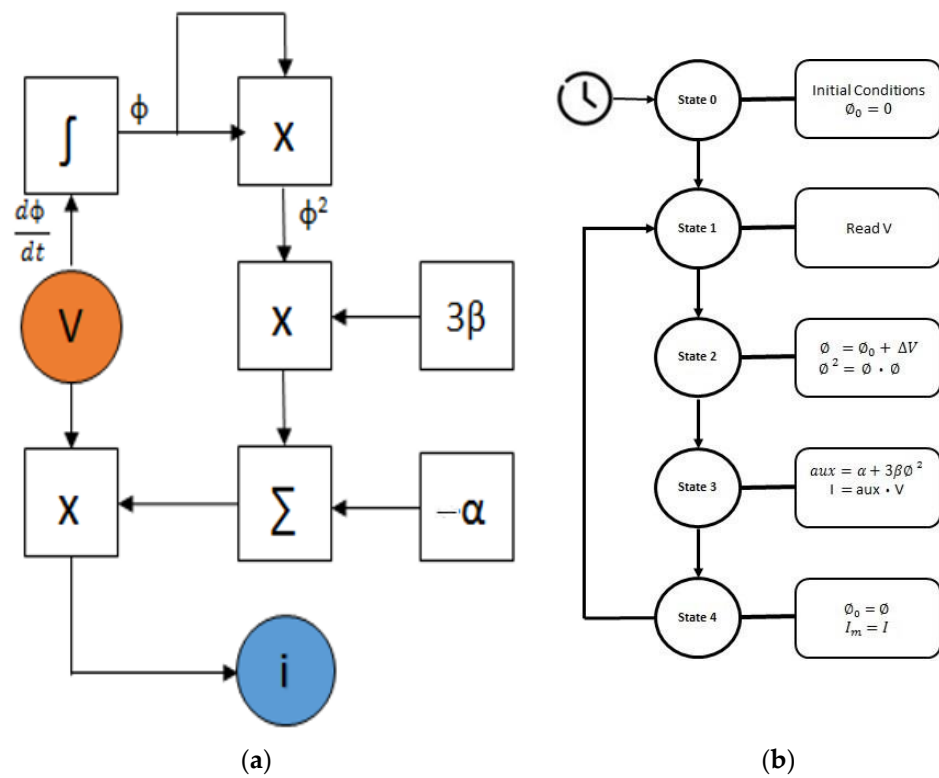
$\int$

ϕ

X

$\phi^2$

$\frac{d\phi}{dt}$

V

X

3β

X

$\sum$

−α

i

(**a**)

State 0

Initial Conditions $\emptyset_0 = 0$

State 1

Read V

State 2

$\emptyset = \emptyset_0 + \Delta V$
$\emptyset^2 = \emptyset \cdot \emptyset$

State 3

$aux = \alpha + 3\beta\emptyset^2$
$I = aux \cdot V$

State 4

$\emptyset_0 = \emptyset$
$I_m = I$

(**b**)